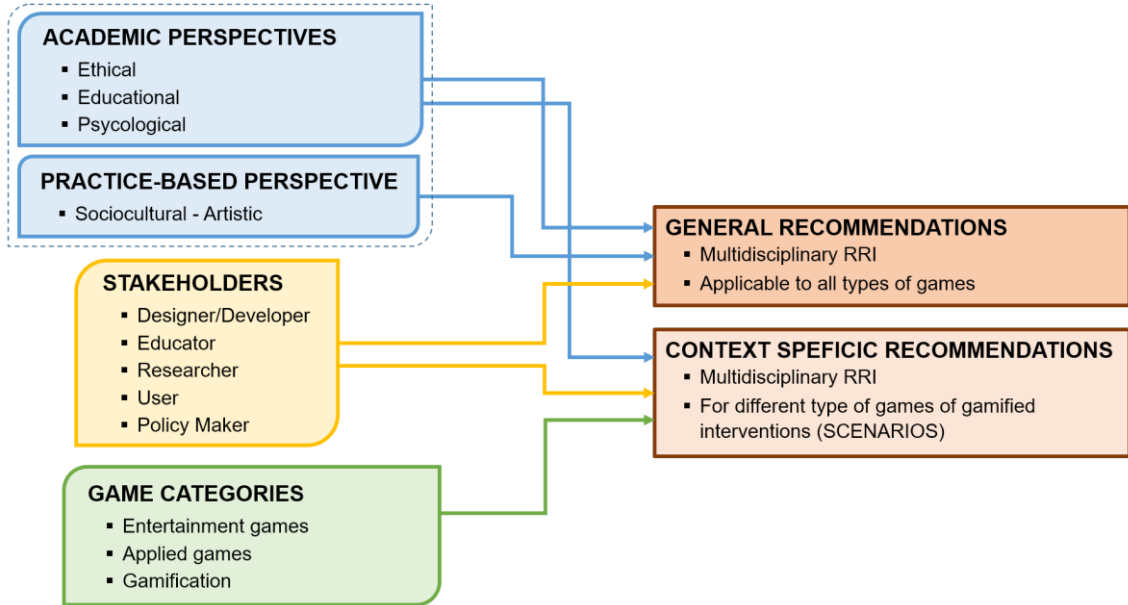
ACADEMIC PERSPECTIVES
- Ethical
- Educational
- Psycological

PRACTICE-BASED PERSPECTIVE
- Sociocultural - Artistic

STAKEHOLDERS
- Designer/Developer
- Educator
- Researcher
- User
- Policy Maker

GAME CATEGORIES
- Entertainment games
- Applied games
- Gamification

GENERAL RECOMMENDATIONS
- Multidisciplinary RRI
- Applicable to all types of games

CONTEXT SPEFICIC RECOMMENDATIONS
- Multidisciplinary RRI
- For different type of games of gamified interventions (SCENARIOS)